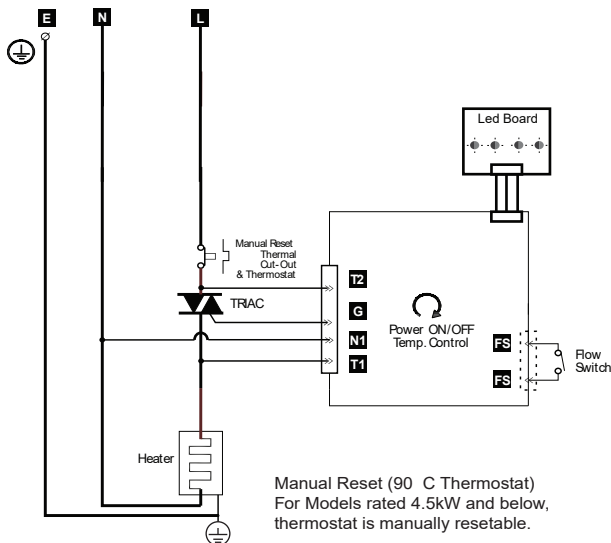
E N L

Led Board

Manual Reset Thermal Cut-Out & Thermostat

T2

TRIAC

G

Power ON/OFF Temp. Control

N1

T1

FS

FS

Flow Switch

Heater

Manual Reset (90 C Thermostat) For Models rated 4.5kW and below, thermostat is manually resetable.